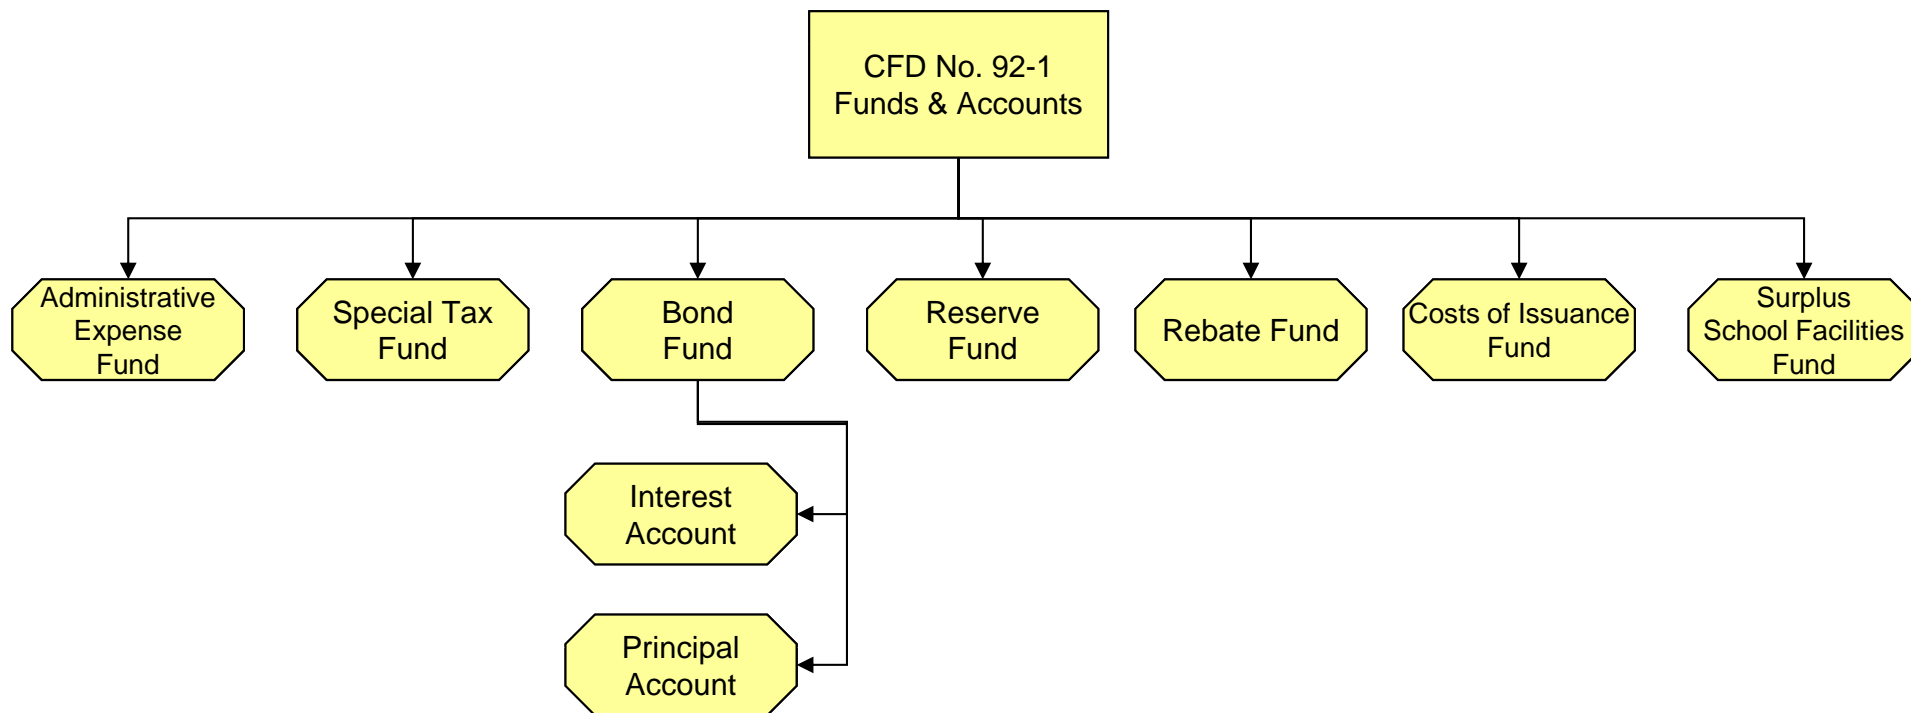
CFD No. 92-1
Funds & Accounts

Administrative Expense Fund

Special Tax Fund

Bond Fund

Reserve Fund

Rebate Fund

Costs of Issuance Fund

Surplus School Facilities Fund

Interest Account

Principal Account